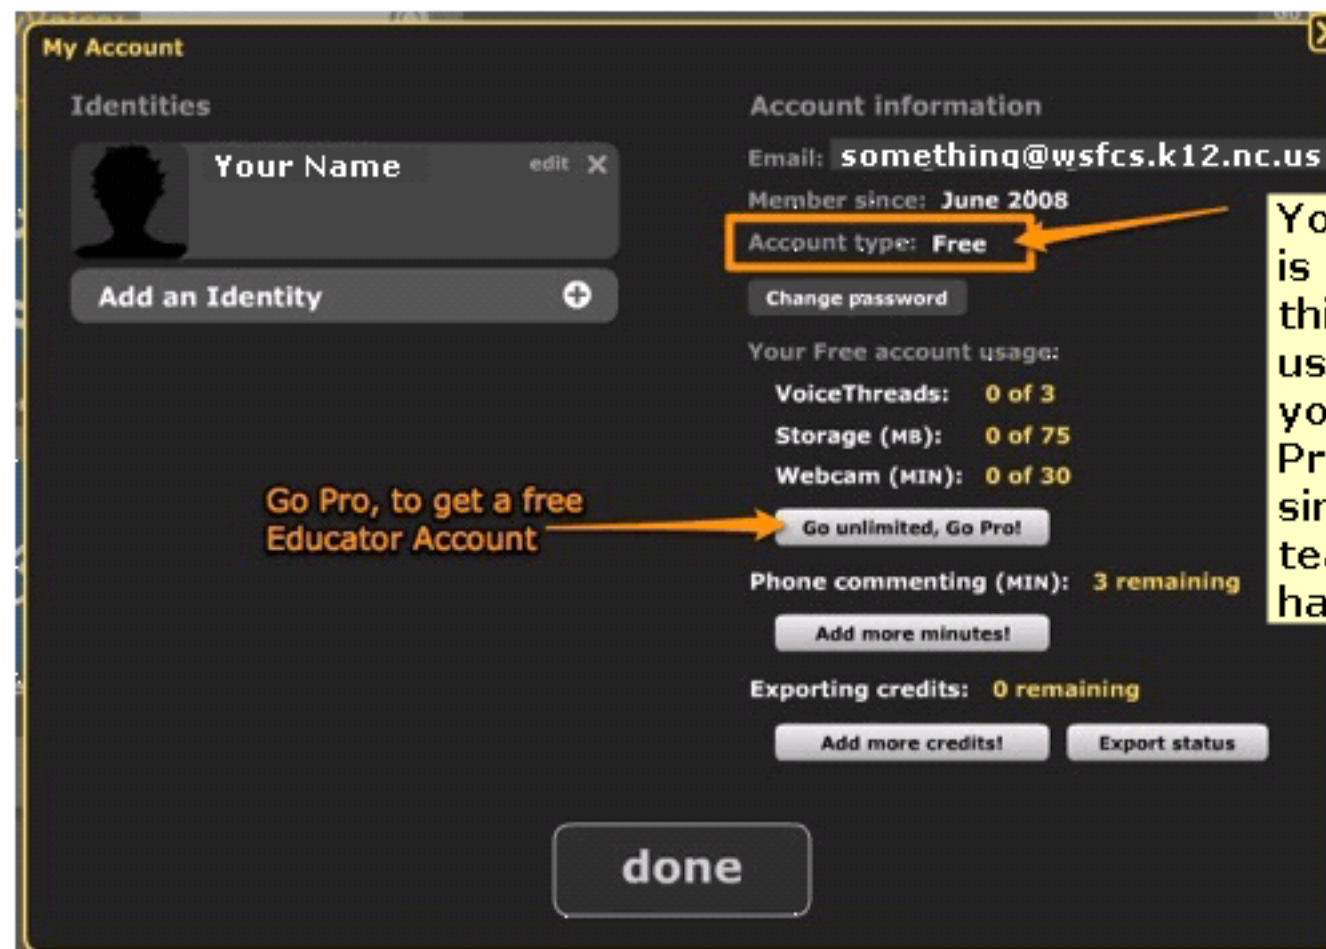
My Account

Identities

Your Name edit ✕

Add an Identity

Account information

Email: something@wsfcs.k12.nc.us

Member since: June 2008

Account type: Free

Change password

Your Free account usage:

VoiceThreads: 0 of 3

Storage (MB): 0 of 75

Webcam (MIN): 0 of 30

Go Pro, to get a free Educator Account

Go unlimited, Go Pro!

Phone commenting (MIN): 3 remaining

Add more minutes!

Exporting credits: 0 remaining

Add more credits!

Export status

done

Yo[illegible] is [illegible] thi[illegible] us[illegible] yo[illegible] Pr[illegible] sin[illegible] tea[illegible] ha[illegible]